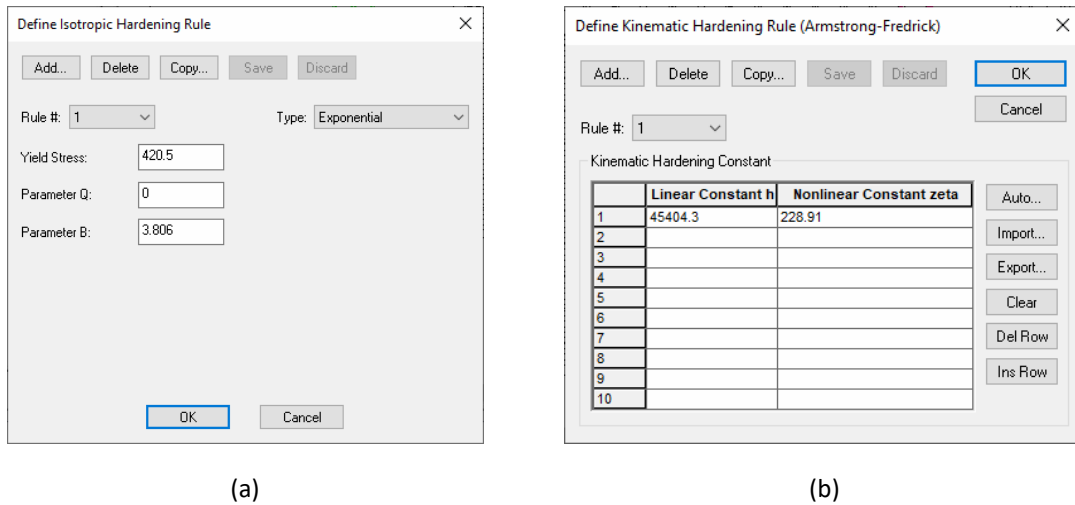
Define Isotropic Hardening Rule

Add... Delete Copy... Save Discard

Rule #: 1

Type: Exponential

Yield Stress: 420.5

Parameter Q: 0

Parameter B: 3.806

OK Cancel

(a)

Define Kinematic Hardening Rule (Armstrong-Fredrick)

Add... Delete Copy... Save Discard

OK

Cancel

Rule #: 1

Kinematic Hardening Constant

| | Linear Constant h | Nonlinear Constant zeta |
|---|---|---|
| 1 | 45404.3 | 228.91 |
| 2 | | |
| 3 | | |
| 4 | | |
| 5 | | |
| 6 | | |
| 7 | | |
| 8 | | |
| 9 | | |
| 10 | | |

Auto...

Import...

Export...

Clear

Del Row

Ins Row

(b)